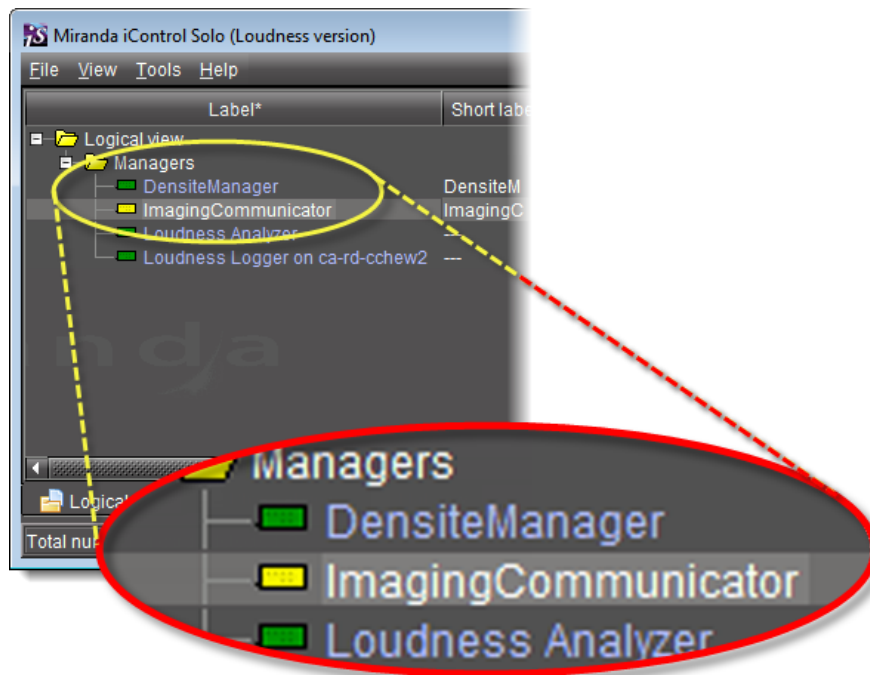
Miranda iControl Solo (Loudness version)

File View Tools Help

Label*
Short labe

Logical view
Managers
DensiteManager DensiteM
ImagingCommunicator ImagingC
Loudness Analyzer ---
Loudness Logger on ca-rd-cchew2 ---

Logical

Total nu

Managers
DensiteManager
ImagingCommunicator
Loudness Analyzer